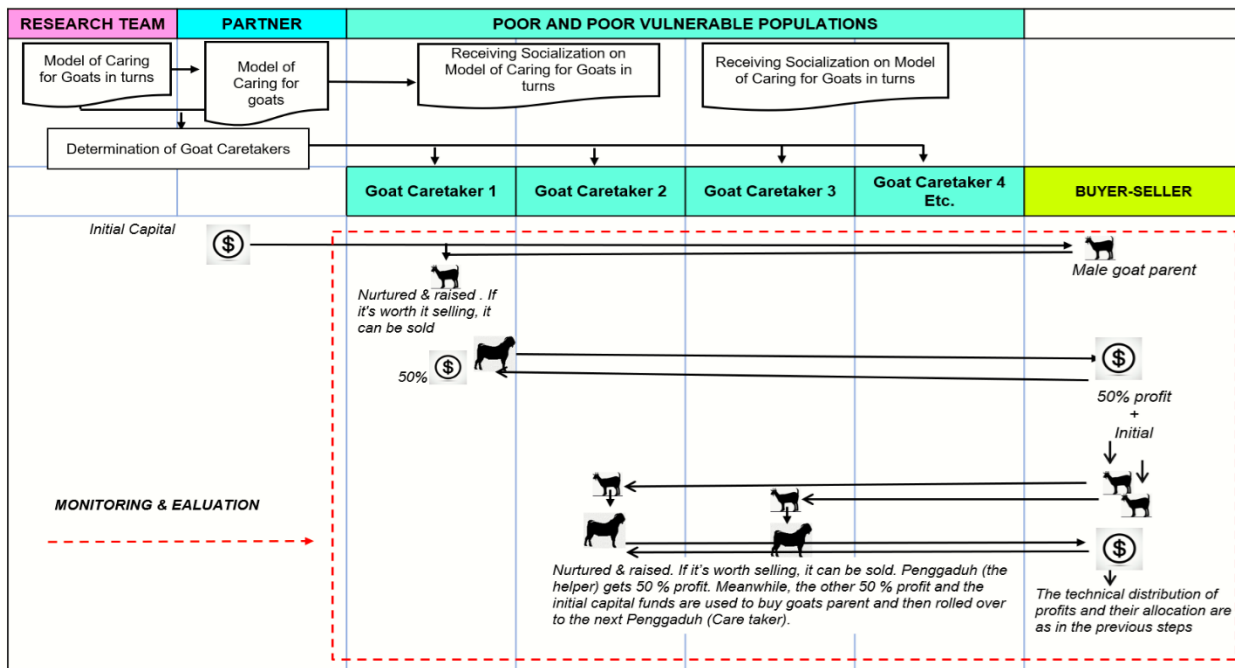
RESEARCH TEAM

PARTNER

POOR AND POOR VULNERABLE POPULATIONS

Model of Caring for Goats in turns

Model of Caring for goats

Receiving Socialization on Model of Caring for Goats in turns

Receiving Socialization on Model of Caring for Goats in turns

Determination of Goat Caretakers

Goat Caretaker 1

Goat Caretaker 2

Goat Caretaker 3

Goat Caretaker 4 Etc.

BUYER-SELLER

Initial Capital

$

Male goat parent

Nurtured & raised . If it's worth it selling, it can be sold

$

50%

$

50% profit + Initial

MONITORING & EALUATION

$

Nurtured & raised. If it's worth selling, it can be sold. Penggaduh (the helper) gets 50 % profit. Meanwhile, the other 50 % profit and the initial capital funds are used to buy goats parent and then rolled over to the next Penggaduh (Care taker).

The technical distribution of profits and their allocation are as in the previous steps